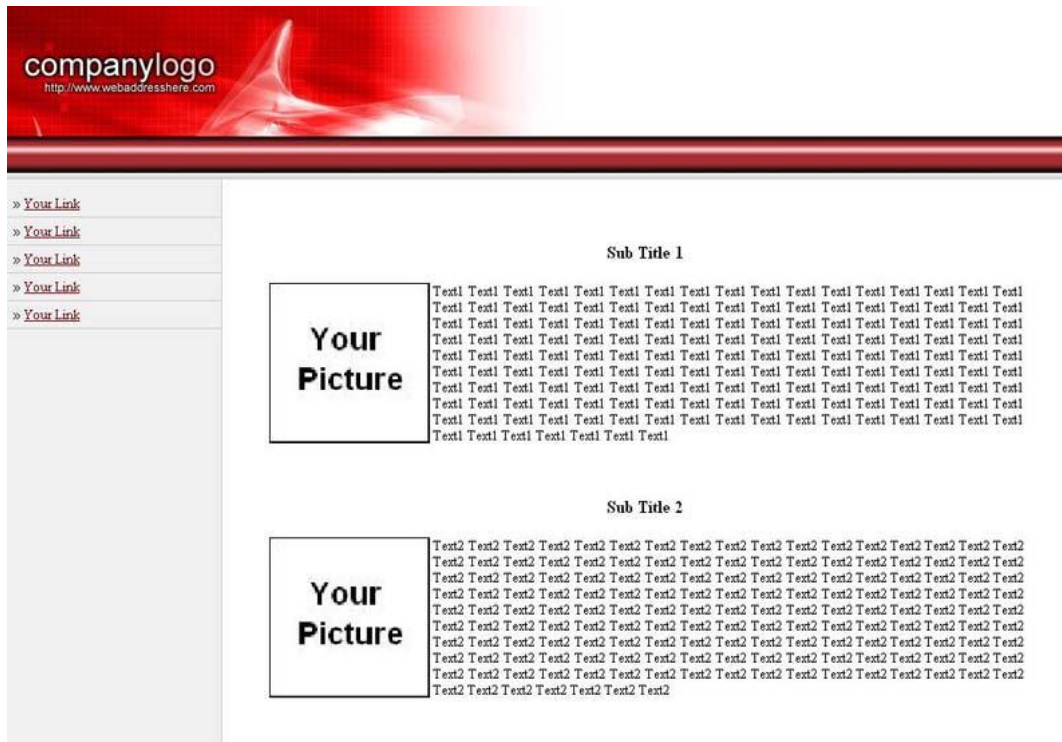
companylogo
http://www.webaddresshere.com

» Your Link
» Your Link
» Your Link
» Your Link
» Your Link

Sub Title 1

Your Picture

Text1 Text1 Text1 Text1 Text1 Text1 Text1 Text1 Text1 Text1 Text1 Text1 Text1 Text1 Text1 Text1 Text1 Text1 Text1 Text1 Text1 Text1 Text1 Text1 Text1 Text1 Text1 Text1 Text1 Text1 Text1 Text1 Text1 Text1 Text1 Text1 Text1 Text1 Text1 Text1 Text1 Text1 Text1 Text1 Text1 Text1 Text1 Text1 Text1 Text1 Text1 Text1 Text1 Text1 Text1 Text1 Text1 Text1 Text1 Text1 Text1 Text1 Text1 Text1 Text1 Text1 Text1 Text1 Text1 Text1 Text1 Text1 Text1 Text1 Text1 Text1 Text1 Text1 Text1 Text1 Text1 Text1 Text1 Text1 Text1 Text1 Text1 Text1 Text1 Text1 Text1 Text1 Text1 Text1 Text1 Text1 Text1 Text1 Text1 Text1 Text1 Text1 Text1 Text1 Text1 Text1 Text1 Text1 Text1 Text1 Text1 Text1 Text1 Text1 Text1 Text1 Text1 Text1 Text1 Text1 Text1 Text1 Text1 Text1 Text1 Text1 Text1 Text1 Text1 Text1 Text1 Text1 Text1 Text1 Text1 Text1 Text1 Text1 Text1 Text1 Text1 Text1 Text1 Text1 Text1 Text1 Text1 Text1 Text1 Text1 Text1 Text1 Text1 Text1 Text1 Text1 Text1 Text1 Text1 Text1 Text1 Text1 Text1

Sub Title 2

Your Picture

Text2 Text2 Text2 Text2 Text2 Text2 Text2 Text2 Text2 Text2 Text2 Text2 Text2 Text2 Text2 Text2 Text2 Text2 Text2 Text2 Text2 Text2 Text2 Text2 Text2 Text2 Text2 Text2 Text2 Text2 Text2 Text2 Text2 Text2 Text2 Text2 Text2 Text2 Text2 Text2 Text2 Text2 Text2 Text2 Text2 Text2 Text2 Text2 Text2 Text2 Text2 Text2 Text2 Text2 Text2 Text2 Text2 Text2 Text2 Text2 Text2 Text2 Text2 Text2 Text2 Text2 Text2 Text2 Text2 Text2 Text2 Text2 Text2 Text2 Text2 Text2 Text2 Text2 Text2 Text2 Text2 Text2 Text2 Text2 Text2 Text2 Text2 Text2 Text2 Text2 Text2 Text2 Text2 Text2 Text2 Text2 Text2 Text2 Text2 Text2 Text2 Text2 Text2 Text2 Text2 Text2 Text2 Text2 Text2 Text2 Text2 Text2 Text2 Text2 Text2 Text2 Text2 Text2 Text2 Text2 Text2 Text2 Text2 Text2 Text2 Text2 Text2 Text2 Text2 Text2 Text2 Text2 Text2 Text2 Text2 Text2 Text2 Text2 Text2 Text2 Text2 Text2 Text2 Text2 Text2 Text2 Text2 Text2 Text2 Text2 Text2 Text2 Text2 Text2 Text2 Text2 Text2 Text2 Text2 Text2 Text2 Text2 Text2